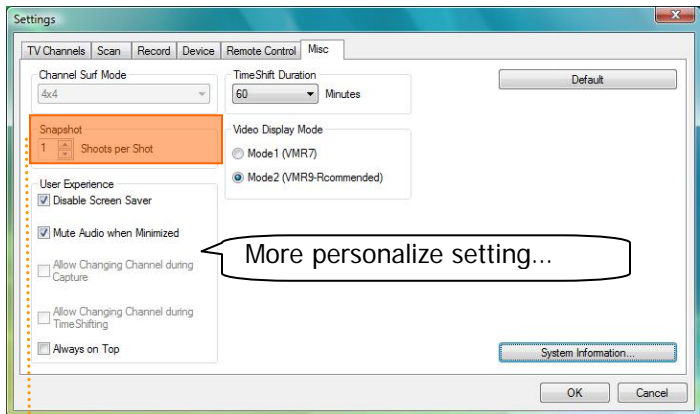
Settings

TV Channels | Scan | Record | Device | Remote Control | Misc

Channel Surf Mode
4x4

TimeShift Duration
60 Minutes

Default

Snapshot
1 Shoots per Shot

Video Display Mode
Mode1 (VMR7)
Mode2 (VMR9-Rcommended)

User Experience
Disable Screen Saver
Mute Audio when Minimized
Allow Changing Channel during Capture
Allow Changing Channel during TimeShifting
Always on Top

More personalize setting...

System Information...

OK
Cancel